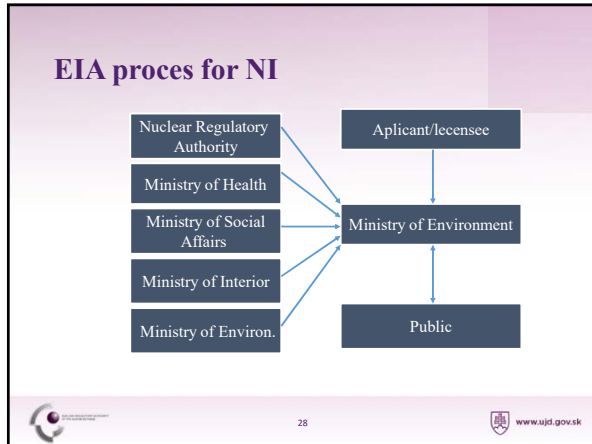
EIA proces for NI

Nuclear Regulatory Authority

Ministry of Health

Ministry of Social Affairs

Ministry of Interior

Ministry of Environ.

Aplicant/lecensee

Ministry of Environment

Public

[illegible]

28

www.ujd.gov.sk